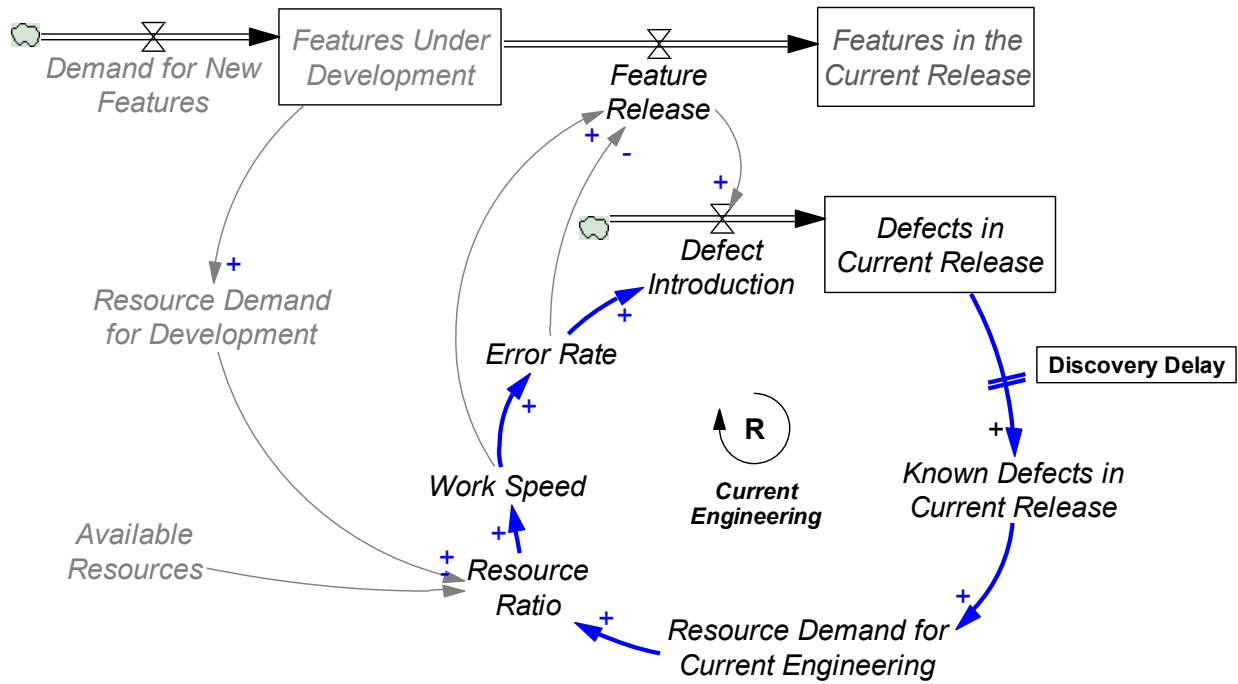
Demand for New Features

Features Under Development

Feature Release

Features in the Current Release

+
-
+

Defect Introduction

Defects in Current Release

+

Resource Demand for Development

+

Error Rate

+

Discovery Delay

+

R

Current Engineering

Known Defects in Current Release

Work Speed

+

Available Resources

+
-

Resource Ratio

+

Resource Demand for Current Engineering

+